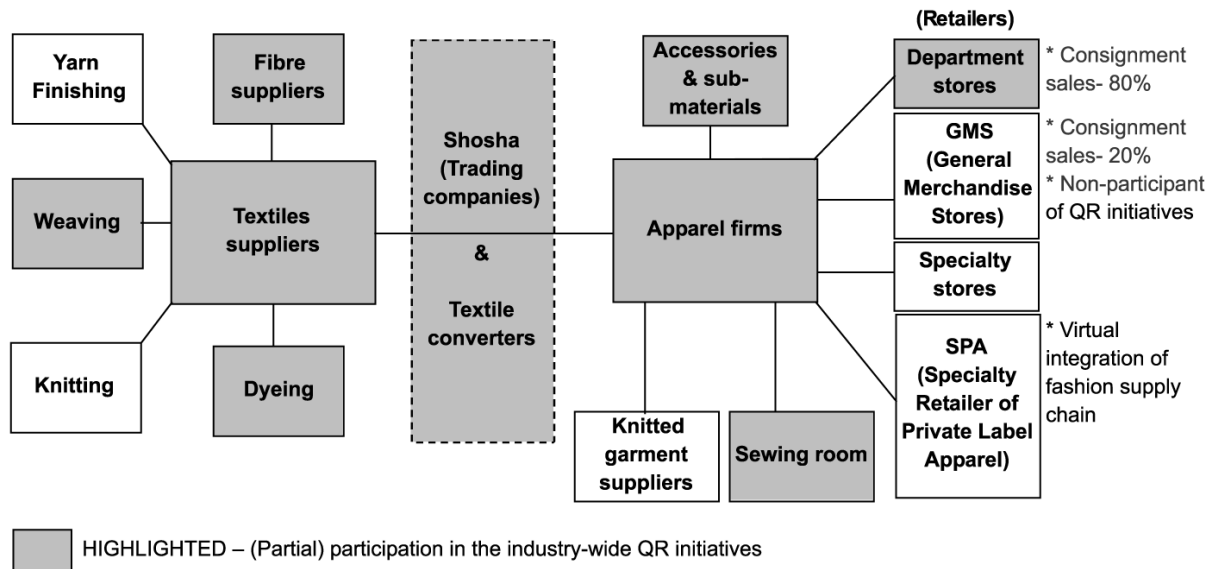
Yarn Finishing

Fibre suppliers

Weaving

Textiles suppliers

Knitting

Dyeing

Shosha (Trading companies)

&

Textile converters

Accessories & sub-materials

Apparel firms

Knitted garment suppliers

Sewing room

(Retailers)

Department stores

* Consignment sales- 80%

GMS (General Merchandise Stores)

* Consignment sales- 20%
* Non-participant of QR initiatives

Specialty stores

SPA (Specialty Retailer of Private Label Apparel)

* Virtual integration of fashion supply chain

HIGHLIGHTED – (Partial) participation in the industry-wide QR initiatives